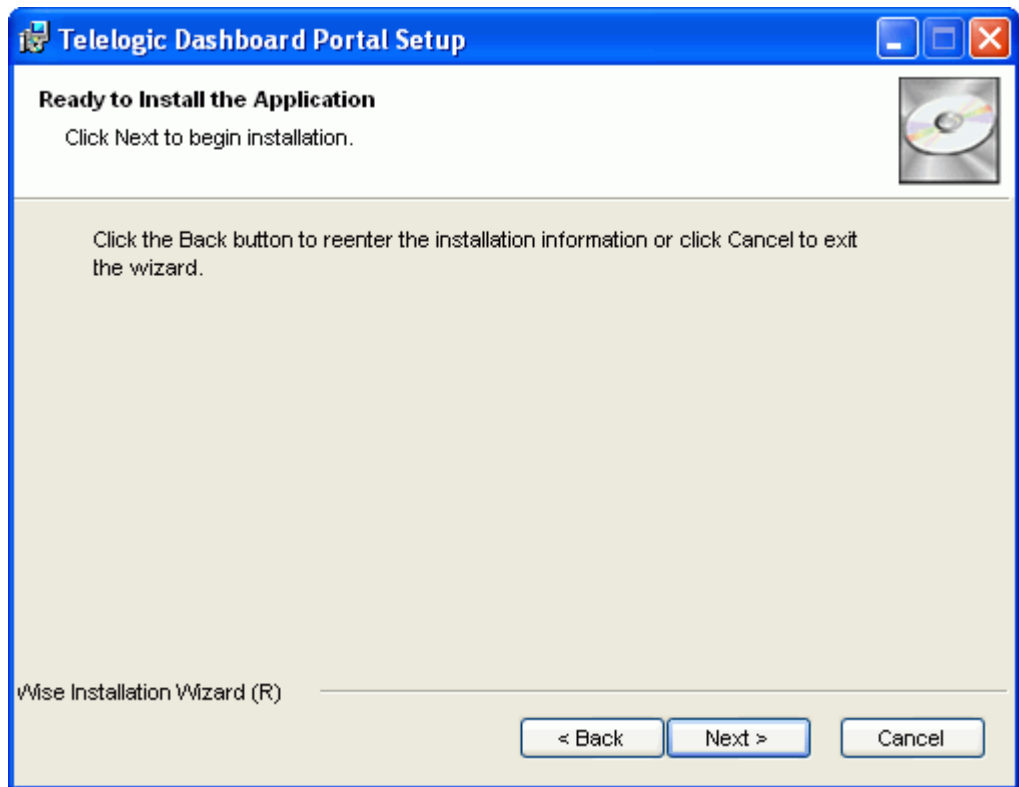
Telelogic Dashboard Portal Setup

Ready to Install the Application

Click Next to begin installation.

Click the Back button to reenter the installation information or click Cancel to exit the wizard.

Wise Installation Wizard (R)

< Back

Next >

Cancel